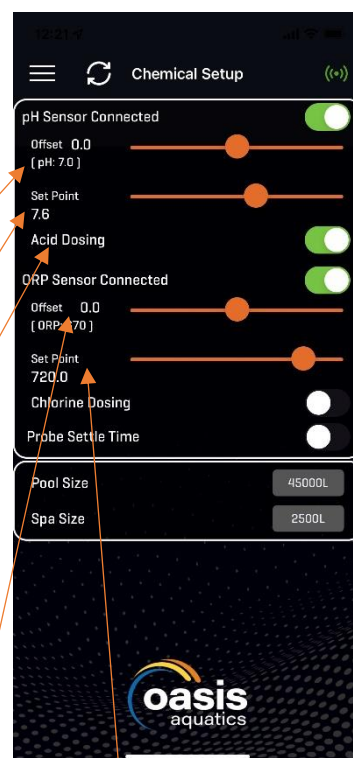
12:21

Chemical Setup

pH Sensor Connected

Offset 0.0
( pH: 7.0 )

Set Point
7.6

Acid Dosing

ORP Sensor Connected

Offset 0.0
( ORP: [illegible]70 )

Set Point
720.0

Chlorine Dosing

Probe Settle Time

Pool Size 45000L

Spa Size 2500L

oasis
aquatics